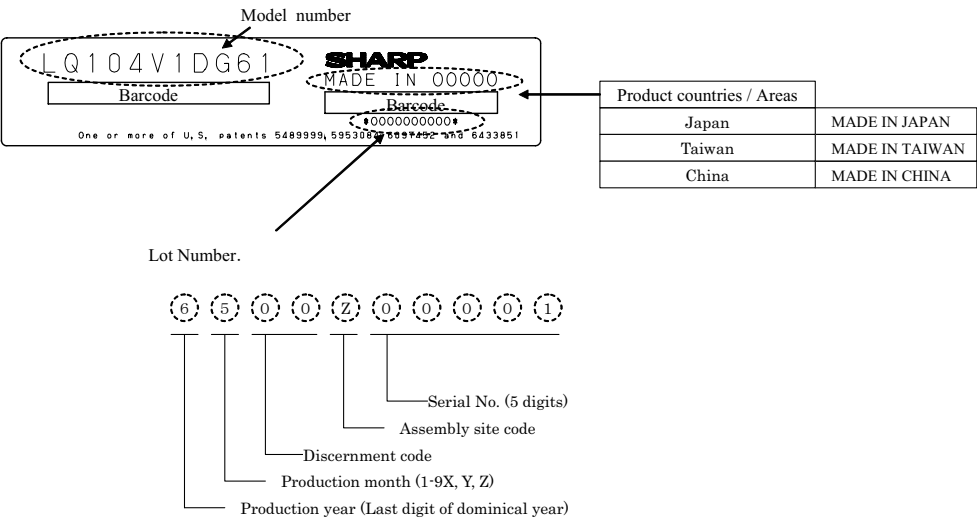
Model number

LQ104V1DG61

SHARP

MADE IN 00000

Barcode

Barcode

*0000000000*

One or more of U.S. patents 5489999, 5953084, 5897452 and 6433851

| Product countries / Areas | |
|---|---|
| Japan | MADE IN JAPAN |
| Taiwan | MADE IN TAIWAN |
| China | MADE IN CHINA |

Lot Number.

6 5 0 0 Z 0 0 0 0 1

Serial No. (5 digits)

Assembly site code

Discernment code

Production month (1-9X, Y, Z)

Production year (Last digit of dominical year)